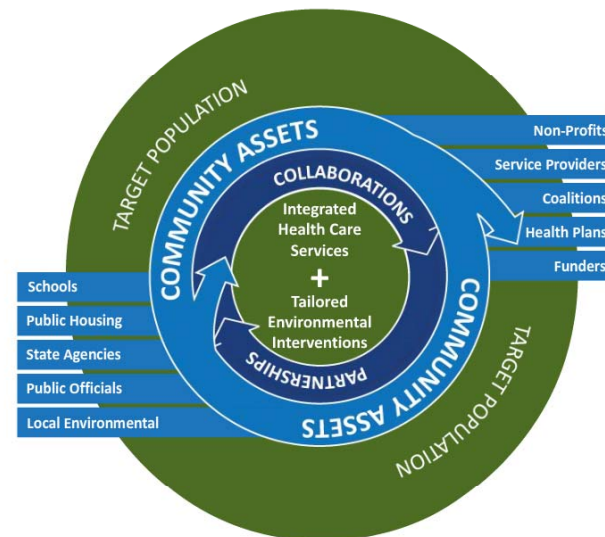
TARGET POPULATION

COMMUNITY ASSETS

COLLABORATIONS

Integrated Health Care Services

+

Tailored Environmental Interventions

PARTNERSHIPS

COMMUNITY ASSETS

TARGET POPULATION

Non-Profits

Service Providers

Coalitions

Health Plans

Funders

Schools

Public Housing

State Agencies

Public Officials

Local Environmental